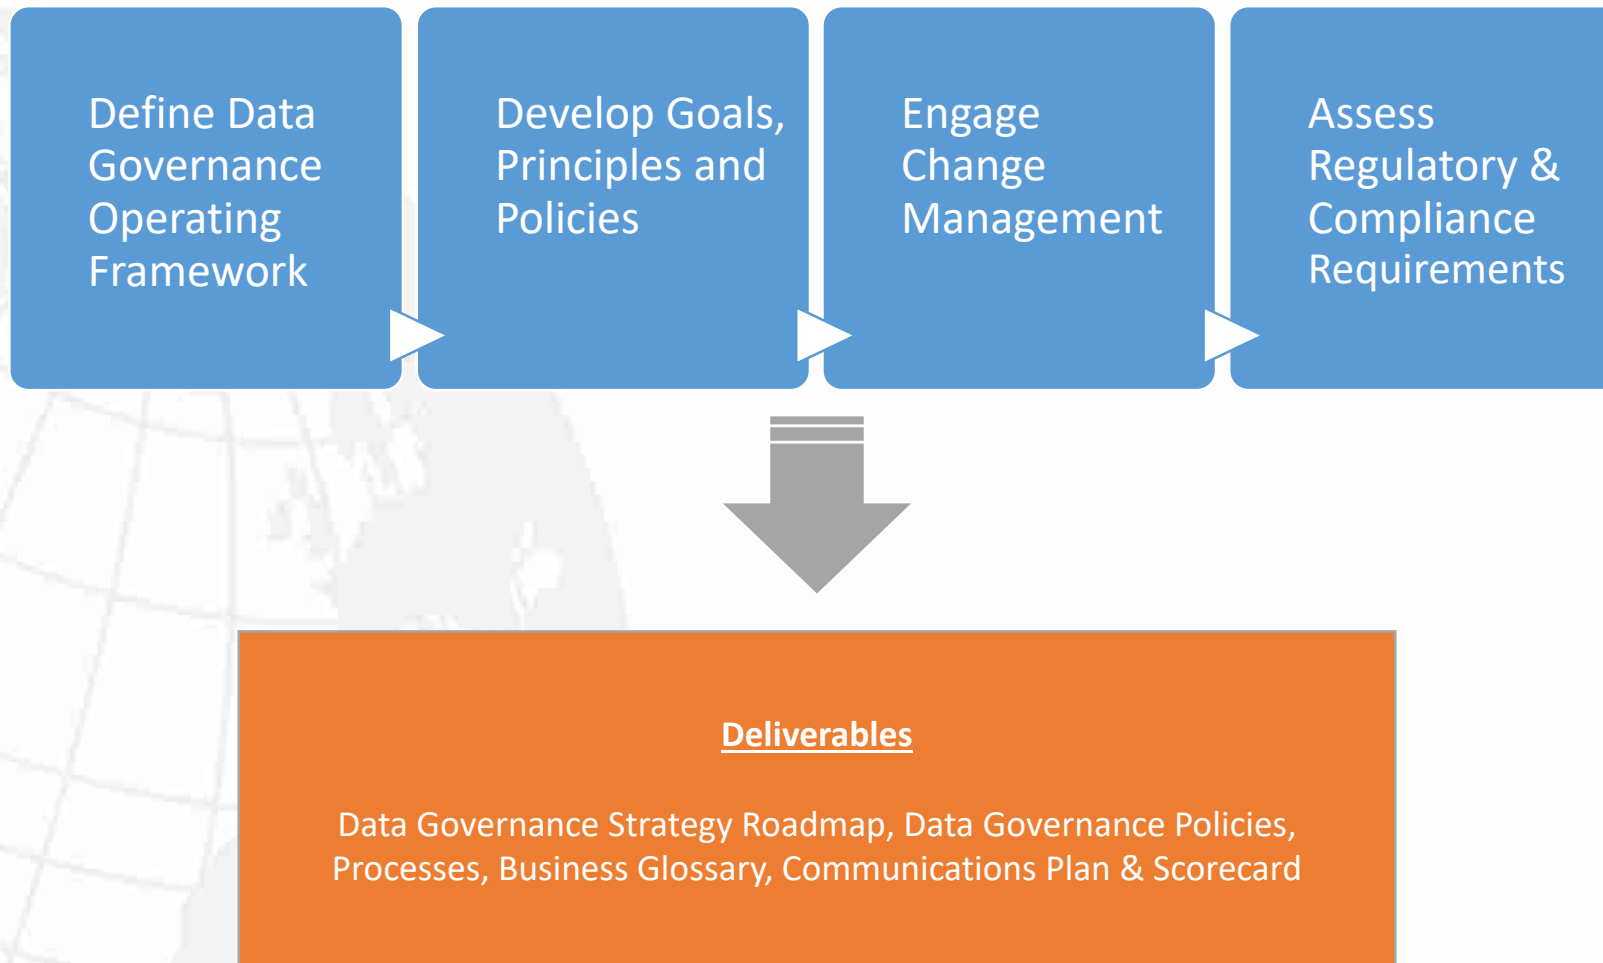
Define Data Governance Operating Framework

Develop Goals, Principles and Policies

Engage Change Management

Assess Regulatory & Compliance Requirements

Deliverables

Data Governance Strategy Roadmap, Data Governance Policies, Processes, Business Glossary, Communications Plan & Scorecard